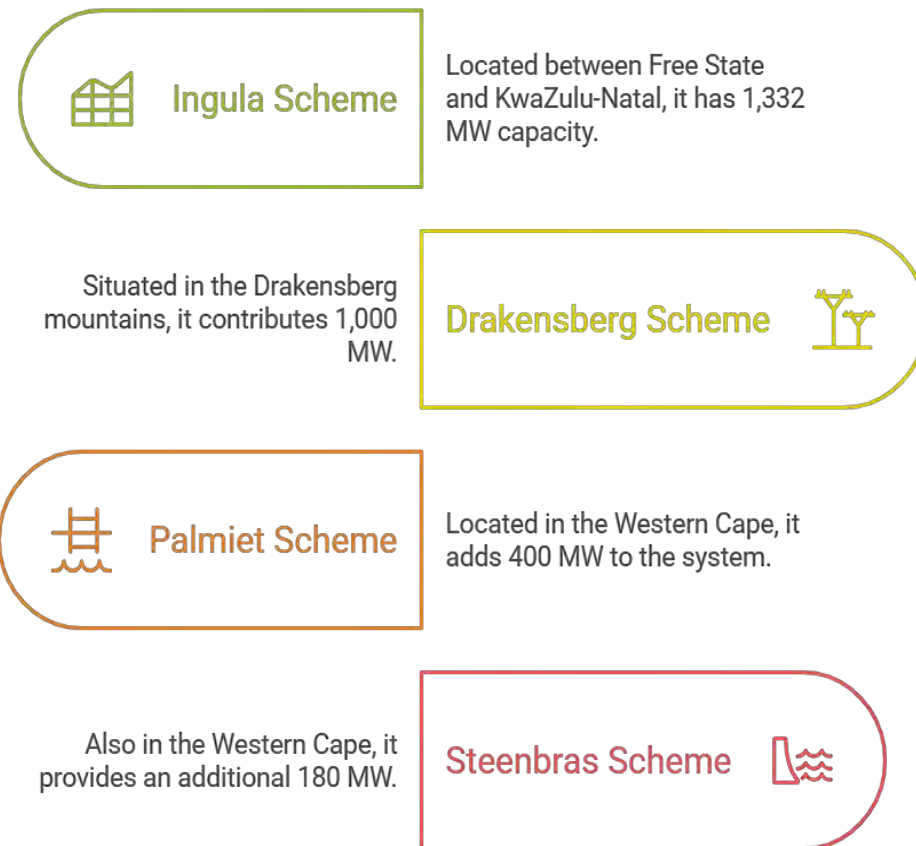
Ingula Scheme

Located between Free State and KwaZulu-Natal, it has 1,332 MW capacity.

Situated in the Drakensberg mountains, it contributes 1,000 MW.

Drakensberg Scheme

Palmiet Scheme

Located in the Western Cape, it adds 400 MW to the system.

Also in the Western Cape, it provides an additional 180 MW.

Steenbras Scheme